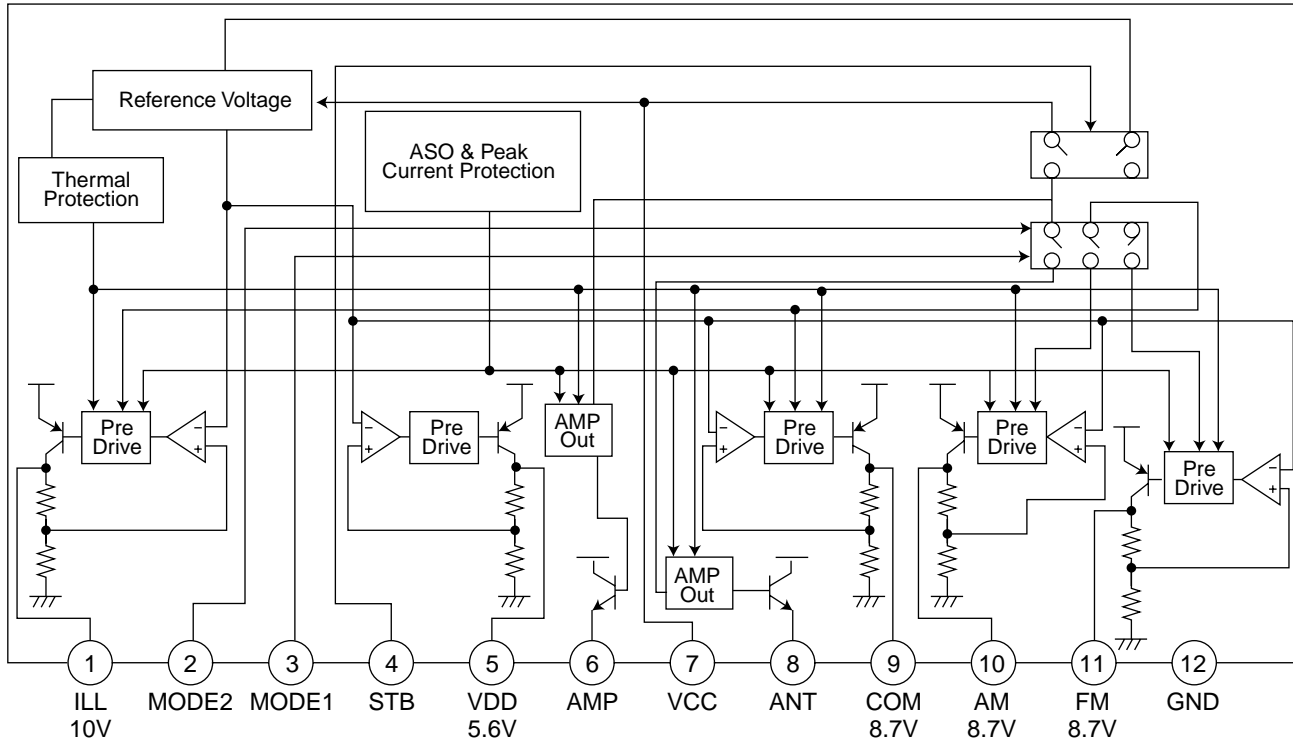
Reference Voltage

Thermal Protection

ASO & Peak Current Protection

Pre Drive

Pre Drive

AMP Out

Pre Drive

Pre Drive

Pre Drive

AMP Out

1
ILL
10V

2
MODE2

3
MODE1

4
STB

5
VDD
5.6V

6
AMP

7
VCC

8
ANT

9
COM
8.7V

10
AM
8.7V

11
FM
8.7V

12
GND